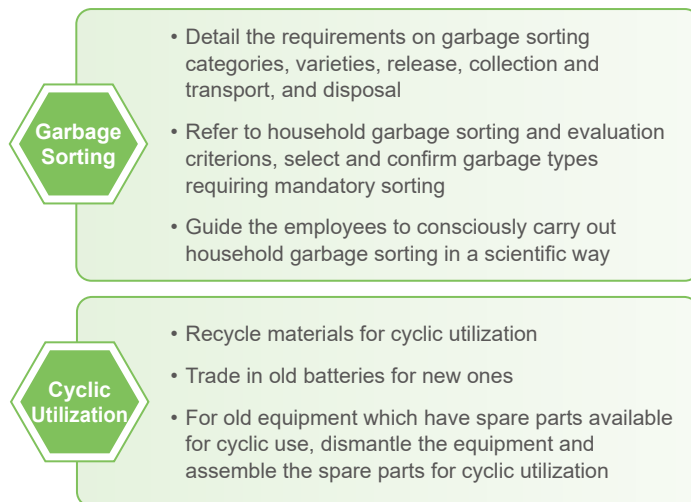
Garbage Sorting

• Detail the requirements on garbage sorting categories, varieties, release, collection and transport, and disposal

• Refer to household garbage sorting and evaluation criterions, select and confirm garbage types requiring mandatory sorting

• Guide the employees to consciously carry out household garbage sorting in a scientific way

Cyclic Utilization

• Recycle materials for cyclic utilization

• Trade in old batteries for new ones

• For old equipment which have spare parts available for cyclic use, dismantle the equipment and assemble the spare parts for cyclic utilization